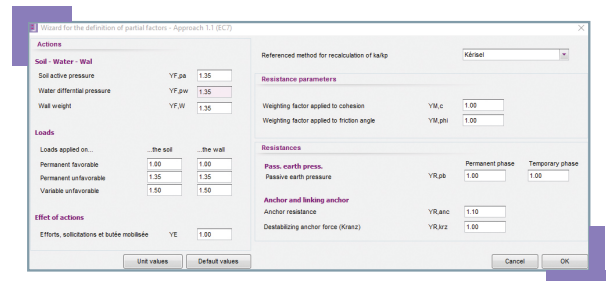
Wizard for the definition of partial factors - Approach 1.1 (EC7)

Actions

Soil - Water - Wal

Soil active pressure YF,pa 1.35

Water differential pressure YF,pw 1.35

Wall weight YF,W 1.35

Loads

Loads applied on... ...the soil ...the wall

Permanent favorable 1.00 1.00

Permanent unfavorable 1.35 1.35

Variable unfavorable 1.50 1.50

Effet of actions

Efforts, sollicitations et butée mobilisée YE 1.00

Unit values

Default values

Referenced method for recalculation of ka/kp Kérisel

Resistance parameters

Weighting factor applied to cohesion YM,c 1.00

Weighting factor applied to friction angle YM,phi 1.00

Resistances

Pass. earth press.

Permanent phase Temporary phase

Passive earth pressure YR,pb 1.00 1.00

Anchor and linking anchor

Anchor resistance YR,anc 1.10

Destabilizing anchor force (Kranz) YR,krz 1.00

Cancel

OK